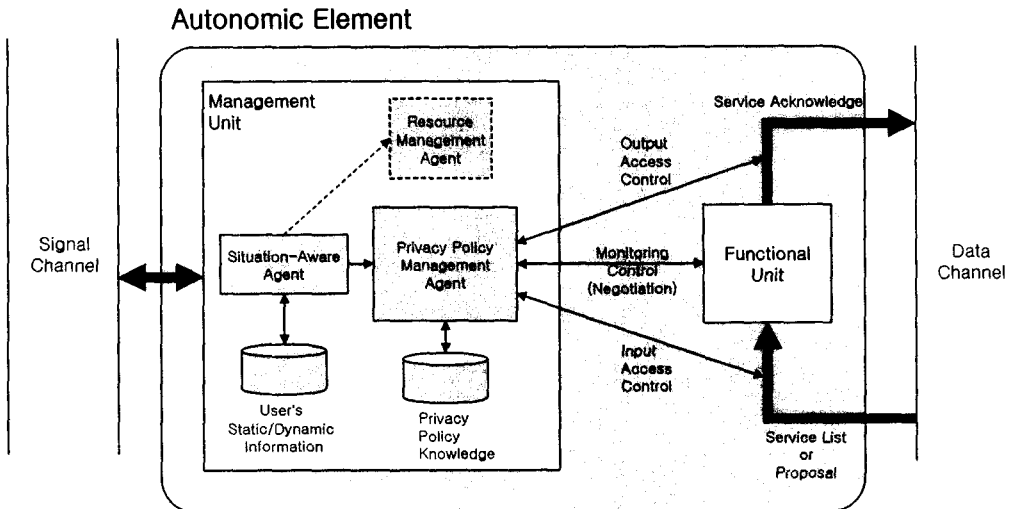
Autonomic Element

Management Unit

Resource Management Agent

Service Acknowledge

Output Access Control

Signal Channel

Situation-Aware Agent

Privacy Policy Management Agent

Monitoring Control (Negotiation)

Functional Unit

Data Channel

Input Access Control

User's Static/Dynamic Information

Privacy Policy Knowledge

Service List or Proposal